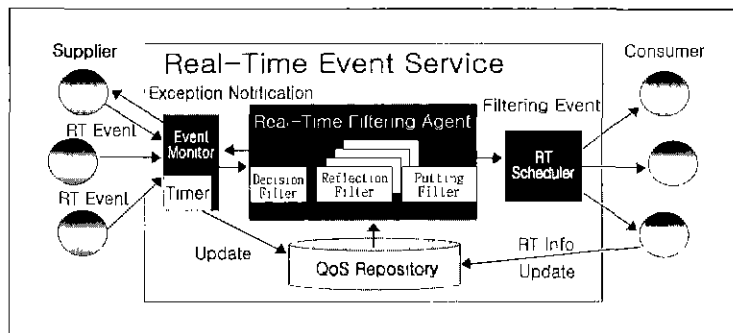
Supplier

Real-Time Event Service

Consumer

Exception Notification

Filtering Event

RT Event

Event Monitor

Real-Time Filtering Agent

RT Scheduler

RT Event

Timer

Decision Filter

Reflection Filter

Putting Filter

Update

QoS Repository

RT Info Update